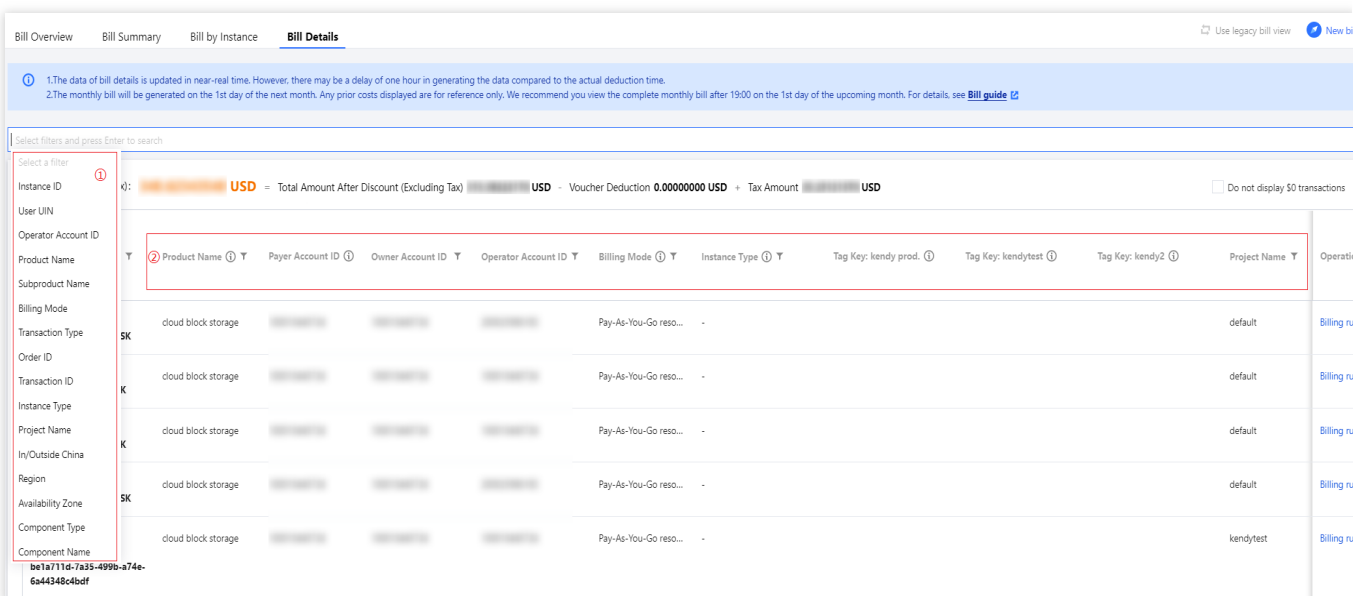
Bill Overview   Bill Summary   Bill by Instance   Bill Details

Use legacy bill view   New bi

1.The data of bill details is updated in near-real time. However, there may be a delay of one hour in generating the data compared to the actual deduction time.
2.The monthly bill will be generated on the 1st day of the next month. Any prior costs displayed are for reference only. We recommend you view the complete monthly bill after 19:00 on the 1st day of the upcoming month. For details, see Bill guide

Select filters and press Enter to search

Select a filter ①
Instance ID
User UIN
Operator Account ID
Product Name
Subproduct Name
Billing Mode
Transaction Type
Order ID
Transaction ID
Instance Type
Project Name
In/Outside China
Region
Availability Zone
Component Type
Component Name

x): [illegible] USD = Total Amount After Discount (Excluding Tax) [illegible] USD - Voucher Deduction 0.00000000 USD + Tax Amount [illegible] USD

Do not display $0 transactions

| | ② Product Name | Payer Account ID | Owner Account ID | Operator Account ID | Billing Mode | Instance Type | Tag Key: kendy prod. | Tag Key: kendytest | Tag Key: kendy2 | Project Name | Operati |
|---|---|---|---|---|---|---|---|---|---|---|---|
| SK | cloud block storage | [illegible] | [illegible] | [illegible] | Pay-As-You-Go reso... | - | | | | default | Billing ru |
| K | cloud block storage | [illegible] | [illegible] | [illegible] | Pay-As-You-Go reso... | - | | | | default | Billing ru |
| K | cloud block storage | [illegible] | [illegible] | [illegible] | Pay-As-You-Go reso... | - | | | | default | Billing ru |
| SK | cloud block storage | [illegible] | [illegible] | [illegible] | Pay-As-You-Go reso... | - | | | | default | Billing ru |
| be1a711d-7a35-499b-a74e-6a44348c4bdf | cloud block storage | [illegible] | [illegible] | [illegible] | Pay-As-You-Go reso... | - | | | | kendytest | Billing ru |